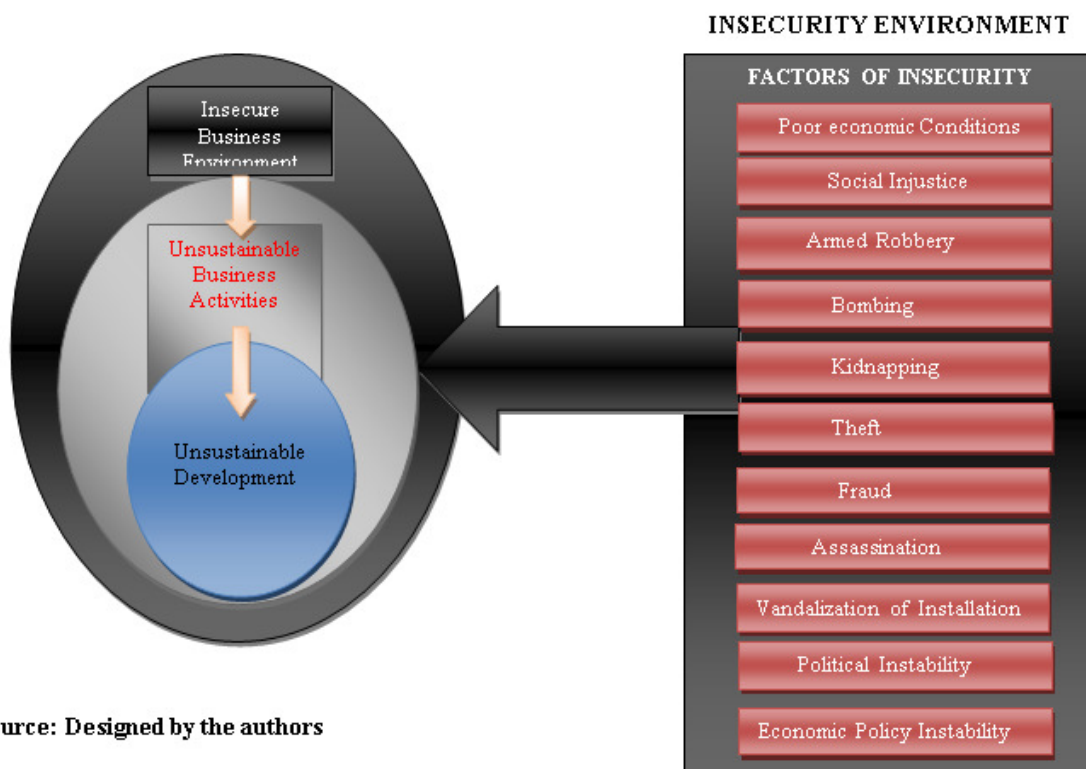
INSECURITY ENVIRONMENT

Insecure Business Environment

Unsustainable Business Activities

Unsustainable Development

FACTORS OF INSECURITY

Poor economic Conditions

Social Injustice

Armed Robbery

Bombing

Kidnapping

Theft

Fraud

Assassination

Vandalization of Installation

Political Instability

Economic Policy Instability

urce: Designed by the authors